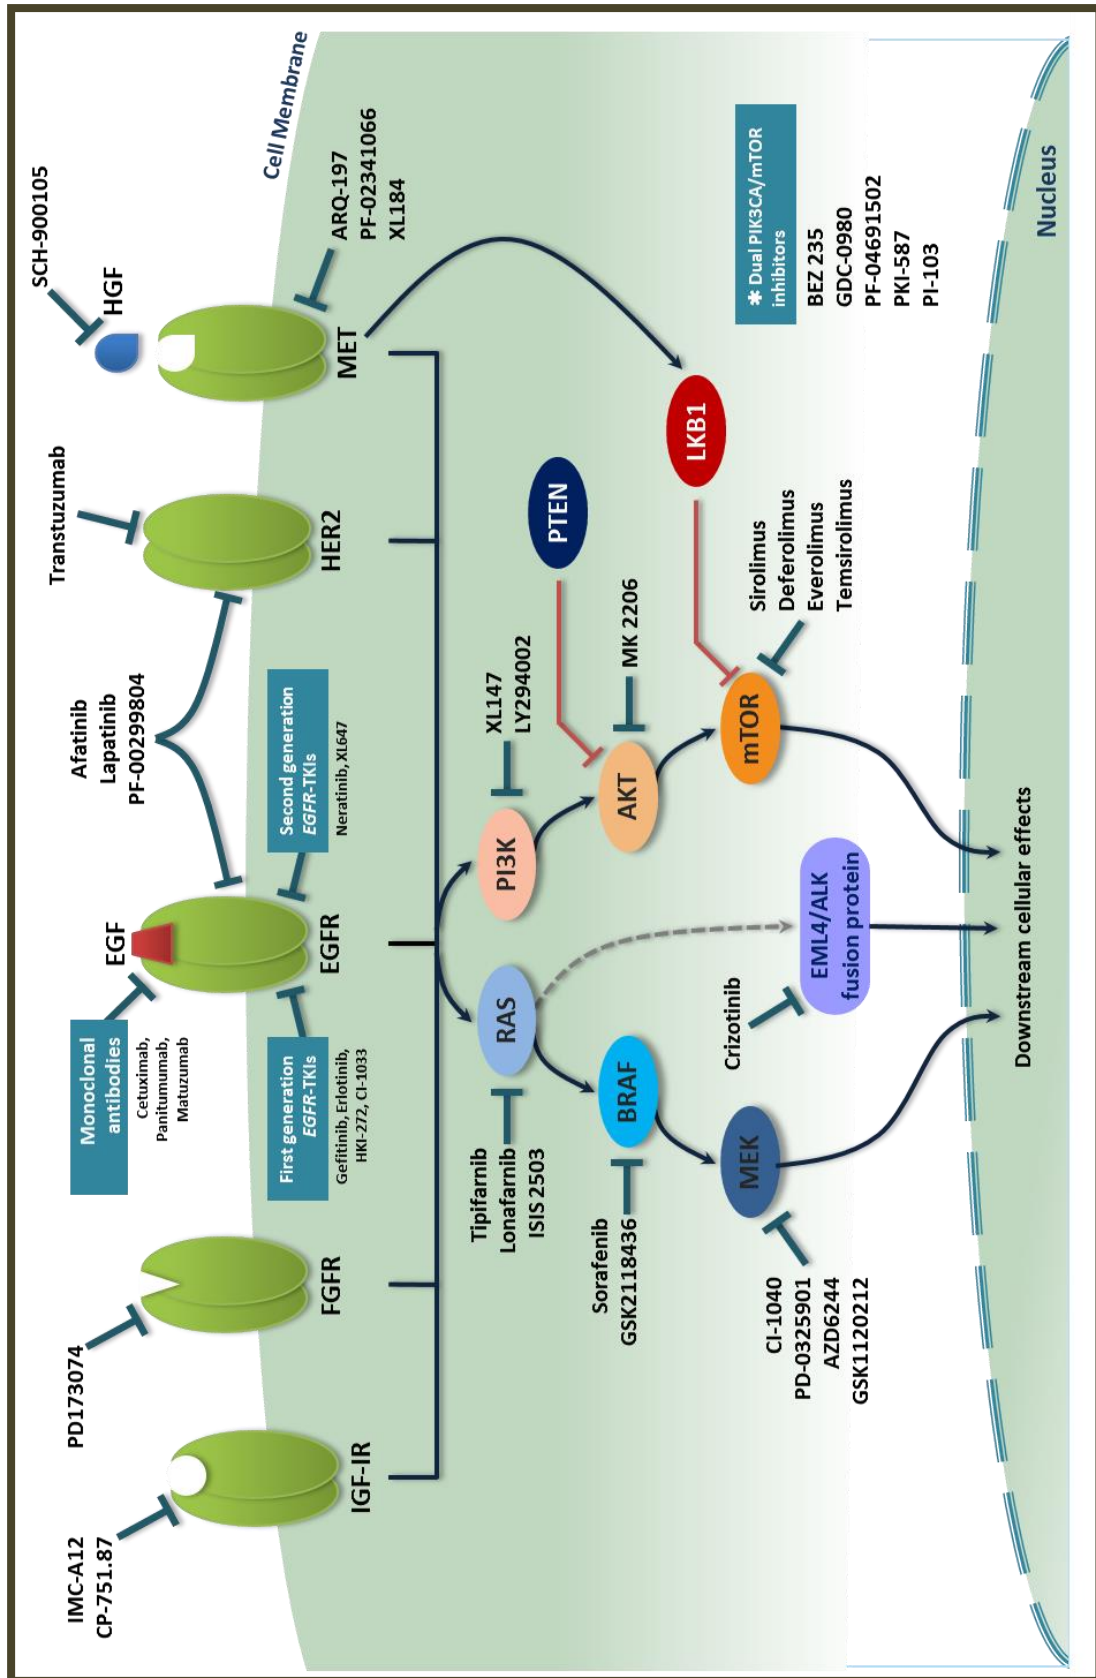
Cell Membrane

Nucleus

SCH-900105

HGF

ARQ-197
PF-02341066
XL184

MET

Transtuzumab

HER2

Afatinib
Lapatinib
PF-00299804

Second generation EGFR-TKIs
Neratinib, XL647

EGF

EGFR

Monoclonal antibodies
Cetuximab, Panitumumab, Matuzumab

First generation EGFR-TKIs
Gefitinib, Erlotinib, HKI-272, CI-1033

PD173074

FGFR

IMC-A12
CP-751.87

IGF-IR

✱ Dual PIK3CA/mTOR inhibitors
BEZ 235
GDC-0980
PF-04691502
PKI-587
PI-103

LKB1

PTEN

Sirolimus
Deferolimus
Everolimus
Temsirolimus

MK 2206

XL147
LY294002

PI3K

AKT

mTOR

EML4/ALK fusion protein

Crizotinib

RAS

Tipifarnib
Lonafarnib
ISIS 2503

BRAF

Sorafenib
GSK2118436

MEK

CI-1040
PD-0325901
AZD6244
GSK1120212

Downstream cellular effects